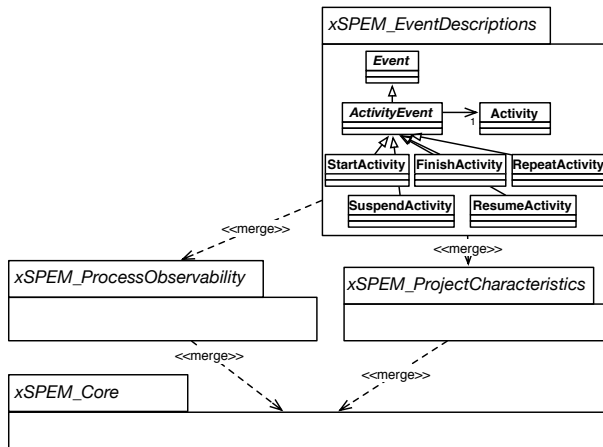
xSPEM_EventDescriptions

Event

ActivityEvent

1

Activity

StartActivity

FinishActivity

RepeatActivity

SuspendActivity

ResumeActivity

<<merge>>

<<merge>>

xSPEM_ProcessObservability

xSPEM_ProjectCharacteristics

<<merge>>

<<merge>>

xSPEM_Core